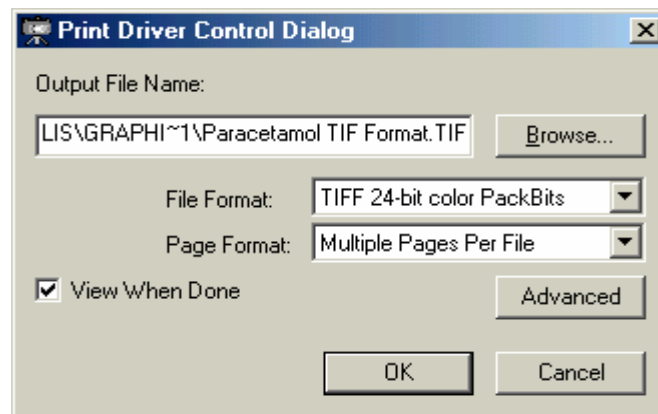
Print Driver Control Dialog

Output File Name:

LIS\GRAPHI~1\Paracetamol TIF Format.TIF

Browse...

File Format: TIFF 24-bit color PackBits

Page Format: Multiple Pages Per File

View When Done

Advanced

OK

Cancel